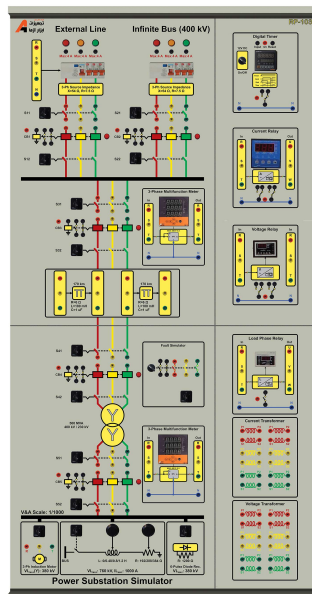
External Line

Infinite Bus (400 kV)

3-Ph Source Impedance

3-Ph Source Impedance

Digital Timer

Current Relay

Voltage Relay

3-Phase Multifunction Meter

Fault Simulator

Load Phase Relay

Current Transformer

3-Phase Multifunction Meter

Voltage Transformer

V&A Scale: 1/1000

Power Substation Simulator